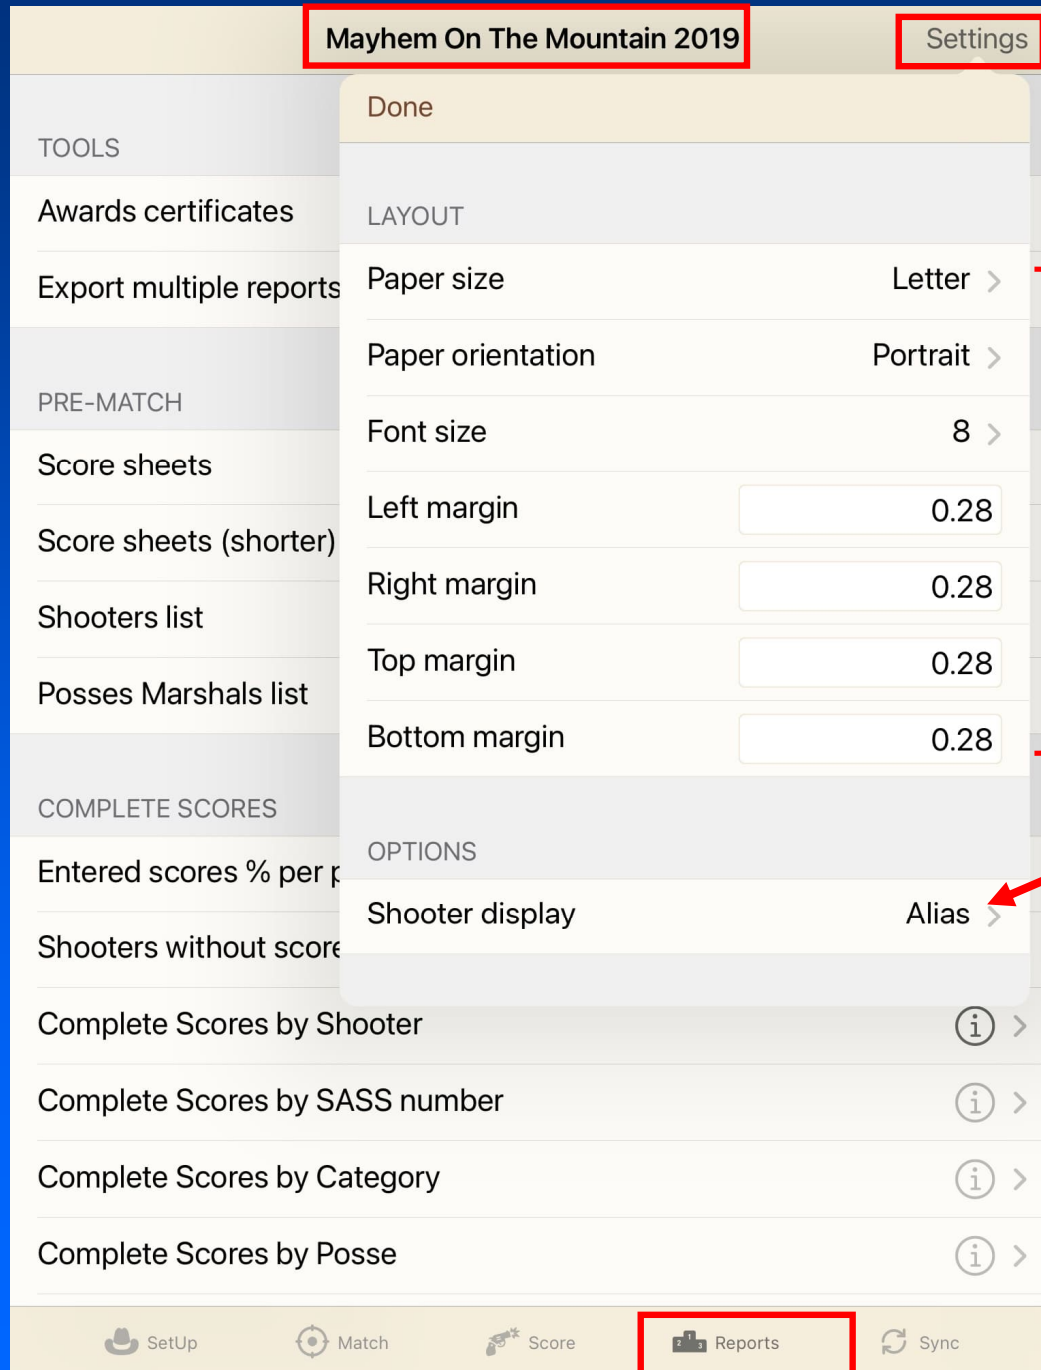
Mayhem On The Mountain 2019

Settings

Done

TOOLS

Awards certificates

Export multiple reports

PRE-MATCH

Score sheets

Score sheets (shorter)

Shooters list

Posses Marshals list

COMPLETE SCORES

Entered scores % per p

Shooters without score

LAYOUT

| Paper size | Letter |
|---|---|
| Paper orientation | Portrait |
| Font size | 8 |
| Left margin | 0.28 |
| Right margin | 0.28 |
| Top margin | 0.28 |
| Bottom margin | 0.28 |

OPTIONS

Shooter display Alias

Complete Scores by Shooter

Complete Scores by SASS number

Complete Scores by Category

Complete Scores by Posse

SetUp Match Score Reports Sync